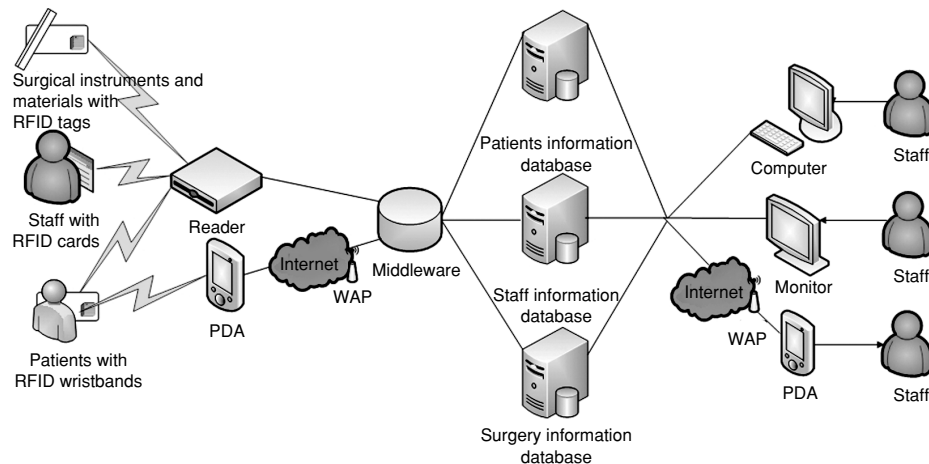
Surgical instruments and materials with RFID tags

Staff with RFID cards

Patients with RFID wristbands

Reader

PDA

Internet

WAP

Middleware

Patients information database

Staff information database

Surgery information database

Computer

Staff

Monitor

Staff

Internet

WAP

PDA

Staff